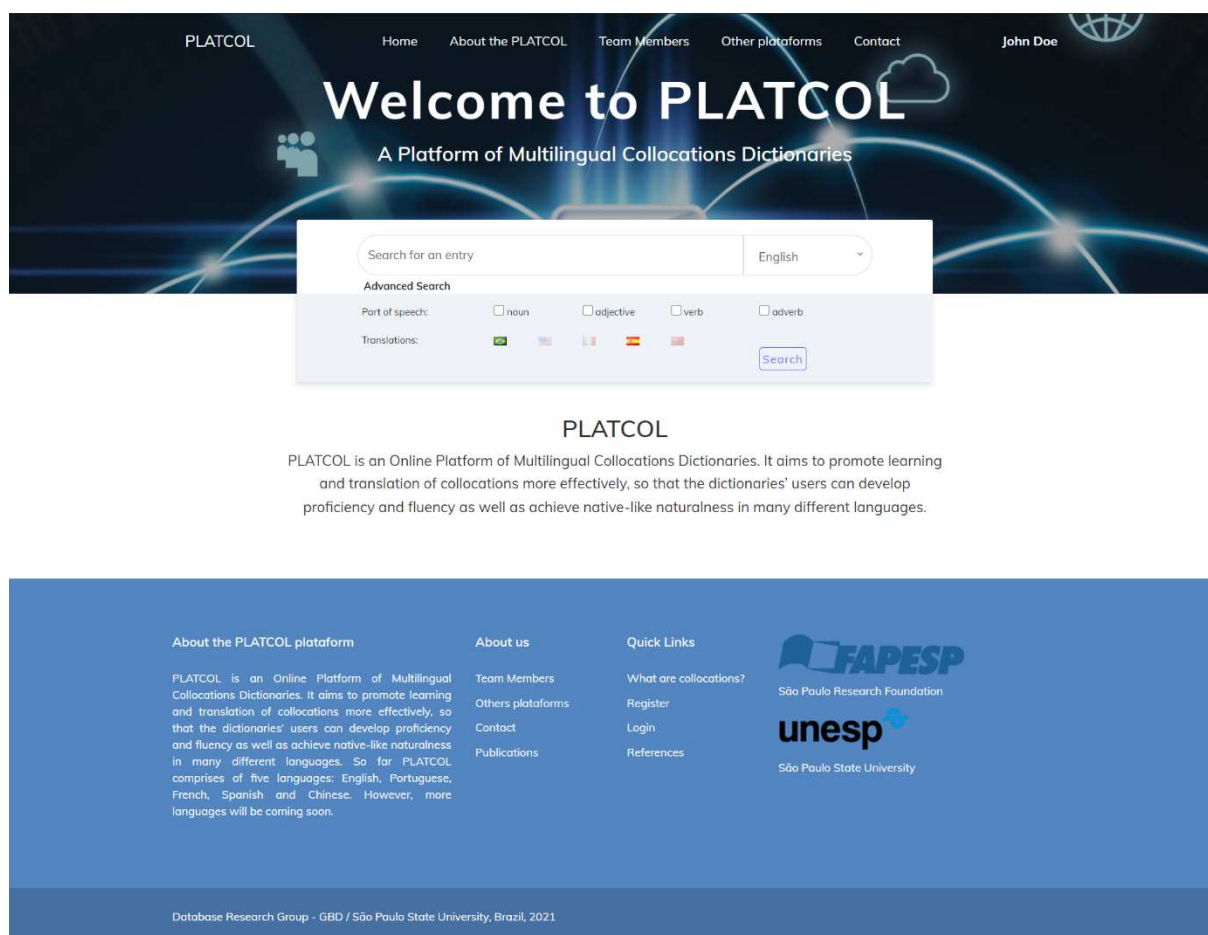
PLATCOL Home About the PLATCOL Team Members Other platoforms Contact John Doe

Welcome to PLATCOL

A Platform of Multilingual Collocations Dictionaries

Search for an entry English

Advanced Search

Part of speech: noun adjective verb adverb

Translations:

Search

PLATCOL

PLATCOL is an Online Platform of Multilingual Collocations Dictionaries. It aims to promote learning and translation of collocations more effectively, so that the dictionaries' users can develop proficiency and fluency as well as achieve native-like naturalness in many different languages.

About the PLATCOL plataform

PLATCOL is an Online Platform of Multilingual Collocations Dictionaries. It aims to promote learning and translation of collocations more effectively, so that the dictionaries' users can develop proficiency and fluency as well as achieve native-like naturalness in many different languages. So far PLATCOL comprises of five languages: English, Portuguese, French, Spanish and Chinese. However, more languages will be coming soon.

About us

Team Members

Others plataforms

Contact

Publications

Quick Links

What are collocations?

Register

Login

References

FAPESP

São Paulo Research Foundation

unesp

São Paulo State University

Database Research Group - GBD / São Paulo State University, Brazil, 2021